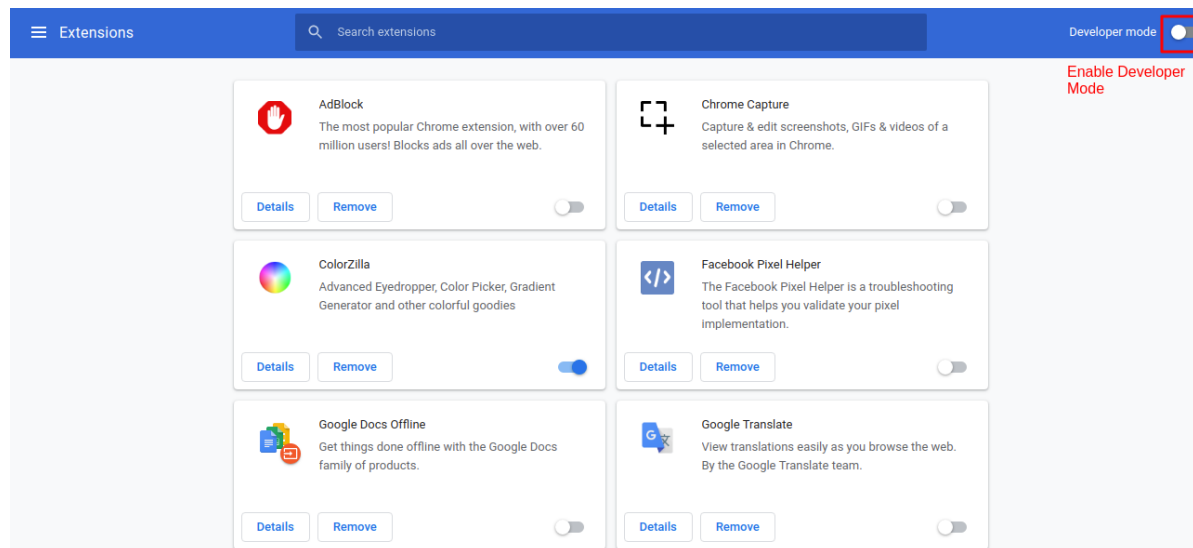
Extensions

Search extensions

Developer mode

Enable Developer Mode

AdBlock
The most popular Chrome extension, with over 60 million users! Blocks ads all over the web.
Details Remove

Chrome Capture
Capture & edit screenshots, GIFs & videos of a selected area in Chrome.
Details Remove

ColorZilla
Advanced Eyedropper, Color Picker, Gradient Generator and other colorful goodies
Details Remove

Facebook Pixel Helper
The Facebook Pixel Helper is a troubleshooting tool that helps you validate your pixel implementation.
Details Remove

Google Docs Offline
Get things done offline with the Google Docs family of products.
Details Remove

Google Translate
View translations easily as you browse the web. By the Google Translate team.
Details Remove